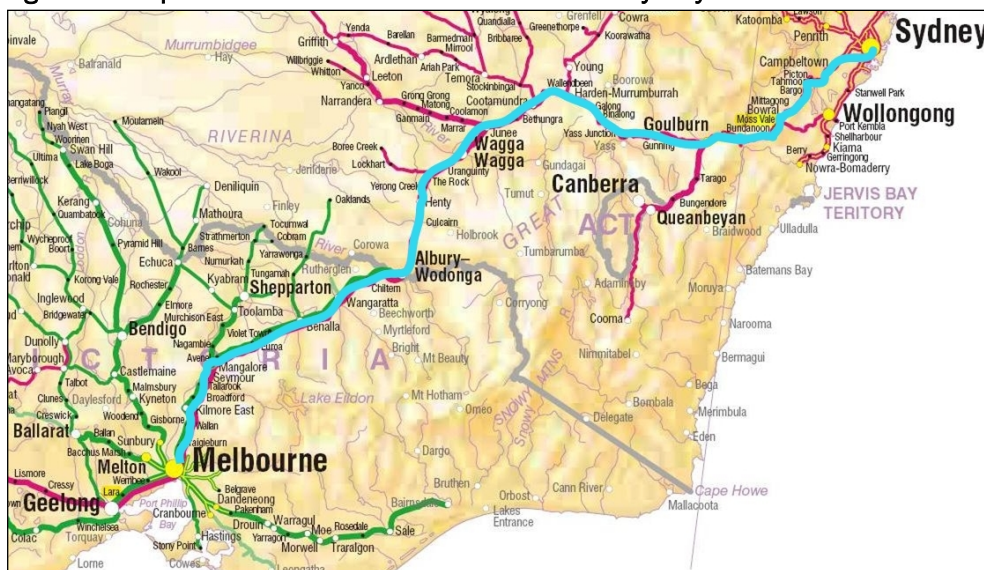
Sydney
Penrith
Katoomba
Cowra
Grenfell
Yenda
Barellan
Quandialla
Griffith
Murrumbidgee
Hay
Balranald
Willbriggie
Whitton
Ardlethan
Barmedman
Mirrool
Ariah Park
Bribbaree
Greenethorpe
Koorawatha
Young
Leeton
Yanco
Narrandera
Temora
Stockinbingal
Grong Grong
Matong
Coolamon
Ganmain
Cootamundra
Wallendbeen
Boorowa
Harden-Murrumburrah
Galong
Binalong
Campbelltown
Picton
Tahmoor
Bargo
Mittagong
Bowral
Moss Vale
Bundanoon
Stanwell Park
Wollongong
Port Kembla
Shellharbour
Kiama
Gerringong
Berry
Nowra-Bomaderry
JERVIS BAY TERITORY
Goulburn
Gunning
Yass Junction
Yass
Bethungra
Junee
Marrar
Wagga Wagga
Uranquinty
The Rock
Gundagai
Tumut
Canberra
ACT
Queanbeyan
Tarago
Bungendore
Braidwood
Ulladulla
Batemans Bay
RIVERINA
Boree Creek
Lockhart
Yerong Creek
Jerilderie
Deniliquin
Oaklands
Henty
Culcairn
Holbrook
GREAT
Tumbarumba
Adaminaby
Cooma
Moruya
Narooma
Bermagui
Nimmitabel
Bega
Bombala
Merimbula
Eden
Delegate
Cape Howe
Mallacoota
Cann River
Orbost
Lakes Entrance
Bairnsdale
Sale
Bruthen
Dargo
Omeo
Mt Hotham
Mt Beauty
Bright
Myrtleford
Beechworth
Corryong
SNOWY MTNS
R.
Albury–Wodonga
Corowa
Rutherglen
Chiltern
Wangaratta
Benalla
Finley
Tocumwal
Cobram
Strathmerton
Barnes
Numurkah
Yarrawonga
Tungamah
River
Mathoura
Kyabram
Shepparton
Tooleamba
Murchison East
Elmore
Rochester
Echuca
Nagambie
Violet Town
Euroa
Avenel
Mangalore
Seymour
Tallarook
Broadford
Kilmore East
Wallan
Craigieburn
Lake Eldon
V
C
T
R
I
A
Melbourne
Bendigo
Castlemaine
Malmsbury
Kyneton
Woodend
Gisborne
Sunbury
Ballarat
Ballan
Bacchus Marsh
Melton
Werribee
Lara
Geelong
Port Phillip Bay
Winchelsea
Torquay
Colac
Lorne
Lismore
Cressy
Creswick
Clunes
Daylesford
Talbot
Maryborough
Avoca
Dunolly
Bridgewater
Inglewood
Korong Vale
Pyramid Hill
Cohuna
Kerang
Quambatook
Wycheproof
Boort
Swan Hill
Lake Boga
Ultima
Nyah West
Woorinen
Piangil
Moulamein
Wakool
Murray
Belgrave
Dandenong
Pakenham
Cranbourne
Hastings
Stony Point
Cowes
Drouin
Warragul
Yarragon
Moe
Rosedale
Morwell
Traralgon